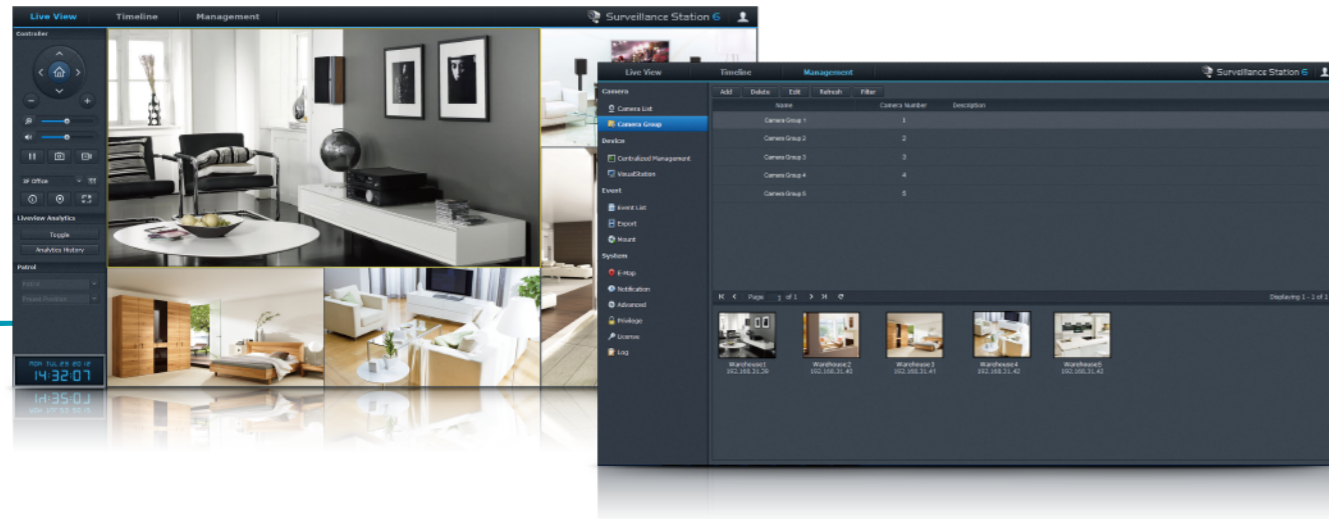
Live View Timeline Management

Surveillance Station 6

Controller

IF Office

Liveview Analytics

Toggle

Analytics History

Patrol

Patrol

Preset Position

MON TUE FRI 2012

14:32:07

Live View Timeline Management

Surveillance Station 6

Camera

Camera List

Camera Group

Device

Centralized Management

VisualStation

Event

Event List

Export

Mount

System

E-Map

Notification

Advanced

Privilege

License

Log

Add Delete Edit Refresh Filter

| Name | Camera Number | Description |
|---|---|---|
| Camera Group 1 | 1 | |
| Camera Group 2 | 2 | |
| Camera Group 3 | 3 | |
| Camera Group 4 | 4 | |
| Camera Group 5 | 5 | |

Page 1 of 1

Displaying 1 - 1 of 1

Warehouse1 192.168.31.39

Warehouse2 192.168.31.40

Warehouse3 192.168.31.41

Warehouse4 192.168.31.42

Warehouse5 192.168.31.43